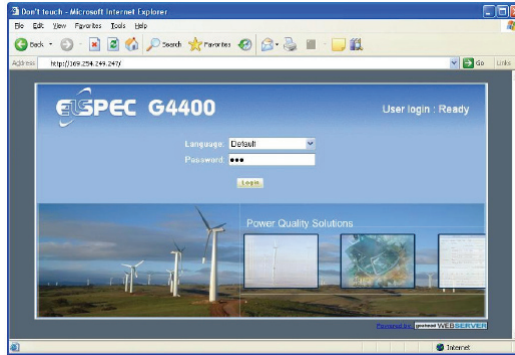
Don't touch - Microsoft Internet Explorer

File Edit View Favorites Tools Help

Back Search Favorites

Address http://169.254.249.247/ Go Links

ELSPEC G4400

User login : Ready

Language: Default

Password: •••

Login

Power Quality Solutions

Powered by WEBSERVER

Internet